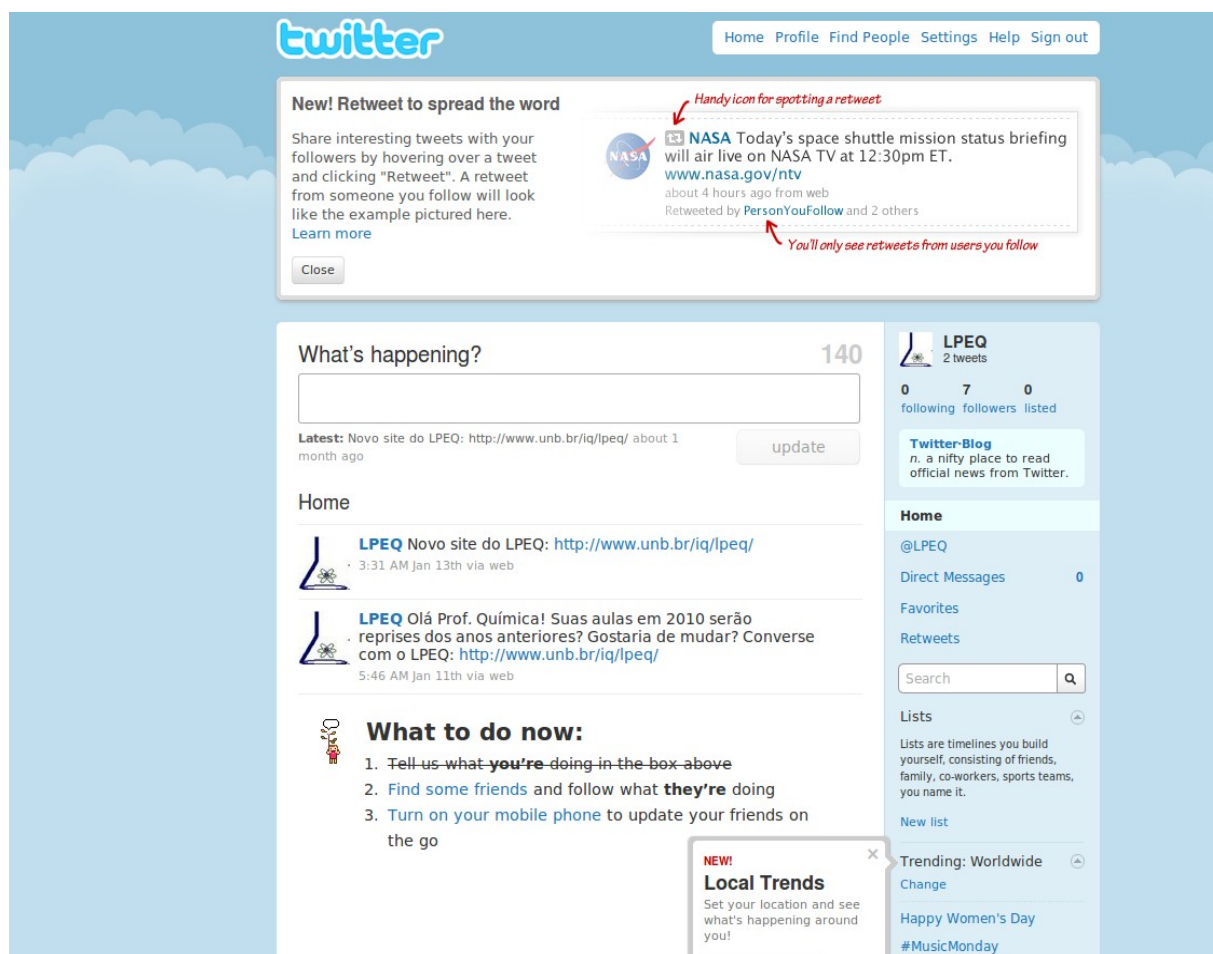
twitter

Home Profile Find People Settings Help Sign out

New! Retweet to spread the word

Share interesting tweets with your followers by hovering over a tweet and clicking "Retweet". A retweet from someone you follow will look like the example pictured here.
Learn more

Close

Handy icon for spotting a retweet

NASA NASA Today's space shuttle mission status briefing will air live on NASA TV at 12:30pm ET. www.nasa.gov/ntv
about 4 hours ago from web
Retweeted by PersonYouFollow and 2 others

You'll only see retweets from users you follow

What's happening? 140

Latest: Novo site do LPEQ: http://www.unb.br/iq/lpeq/ about 1 month ago

update

Home

LPEQ Novo site do LPEQ: http://www.unb.br/iq/lpeq/
3:31 AM Jan 13th via web

LPEQ Olá Prof. Química! Suas aulas em 2010 serão reprises dos anos anteriores? Gostaria de mudar? Converse com o LPEQ: http://www.unb.br/iq/lpeq/
5:46 AM Jan 11th via web

What to do now:

1. ~~Tell us what **you're** doing in the box above~~
2. Find some friends and follow what **they're** doing
3. Turn on your mobile phone to update your friends on the go

NEW!
Local Trends
Set your location and see what's happening around you!

LPEQ
2 tweets

0 following 7 followers 0 listed

Twitter-Blog
n. a nifty place to read official news from Twitter.

Home
@LPEQ
Direct Messages 0
Favorites
Retweets

Search

Lists
Lists are timelines you build yourself, consisting of friends, family, co-workers, sports teams, you name it.
New list

Trending: Worldwide
Change

Happy Women's Day
#MusicMonday